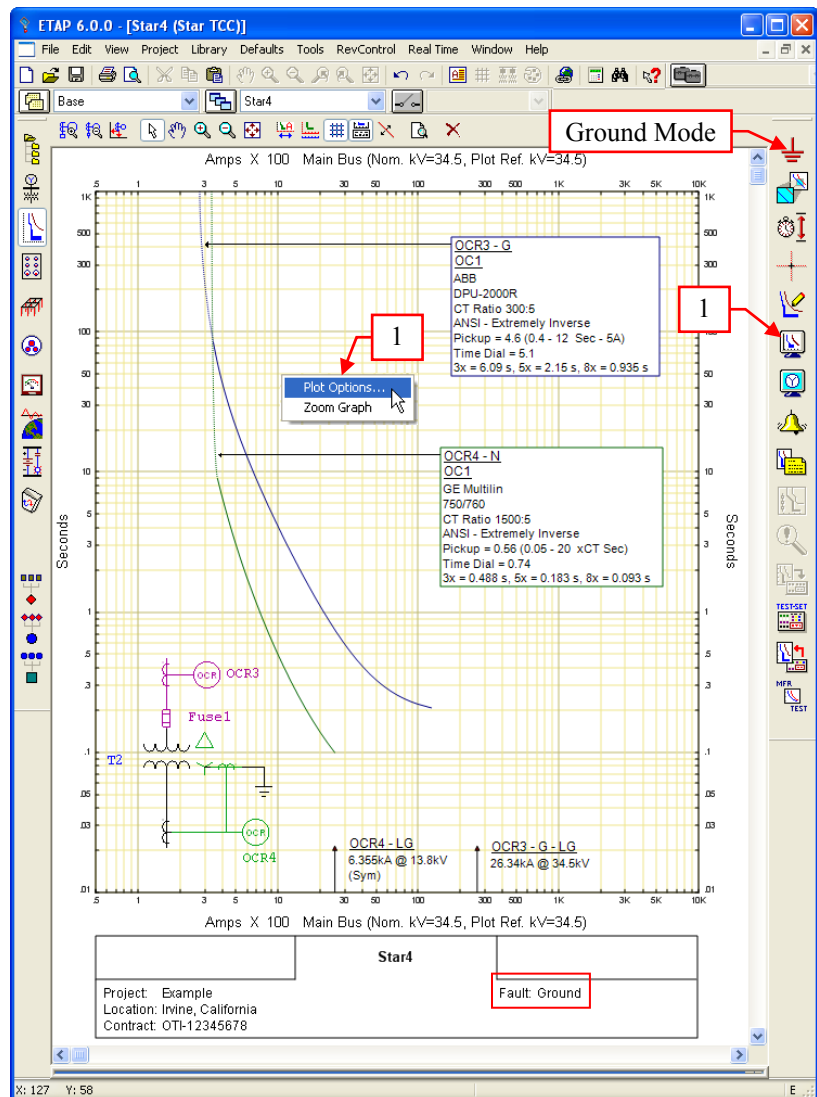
ETAP 6.0.0 - [Star4 (Star TCC)]

File Edit View Project Library Defaults Tools RevControl Real Time Window Help

Base Star4

Ground Mode

Amps X 100 Main Bus (Nom. kV=34.5, Plot Ref. kV=34.5)

.5 1 3 5 10 30 50 100 300 500 1K 3K 5K 10K

1K 500 300 100 50 30 10 5 3 1 .5 .3 .1 .05 .03 .01

Seconds

OCR3 - G
OC1
ABB
DPU-2000R
CT Ratio 300:5
ANSI - Extremely Inverse
Pickup = 4.6 (0.4 - 12 Sec - 5A)
Time Dial = 5.1
3x = 6.09 s, 5x = 2.15 s, 8x = 0.935 s

1

1

Plot Options...
Zoom Graph

OCR4 - N
OC1
GE Multilin
750/760
CT Ratio 1500:5
ANSI - Extremely Inverse
Pickup = 0.56 (0.05 - 20 xCT Sec)
Time Dial = 0.74
3x = 0.488 s, 5x = 0.183 s, 8x = 0.093 s

OCR OCR3
Fuse1
T2
OCR
OCR4

OCR4 - LG
6.355kA @ 13.8kV
(Sym)

OCR3 - G - LG
26.34kA @ 34.5kV

Amps X 100 Main Bus (Nom. kV=34.5, Plot Ref. kV=34.5)

Star4

Project: Example
Location: Irvine, California
Contract: OTI-12345678

Fault: Ground

TEST-SET
MFR TEST

X: 127 Y: 58
E